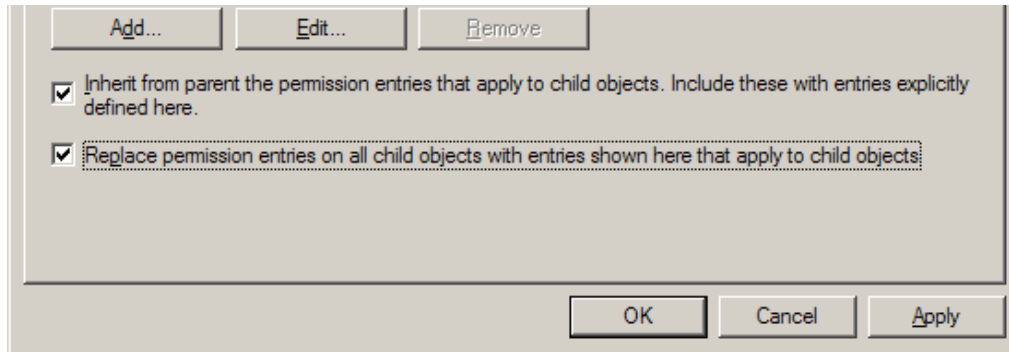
Add...

Edit...

Remove

Inherit from parent the permission entries that apply to child objects. Include these with entries explicitly defined here.

Replace permission entries on all child objects with entries shown here that apply to child objects

OK

Cancel

Apply